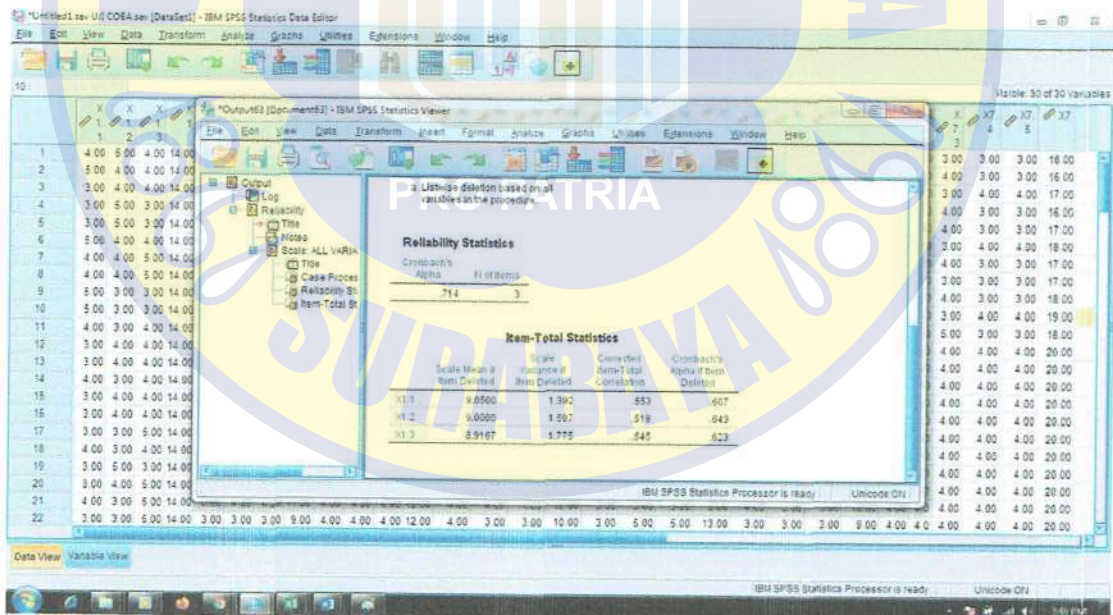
*Untitled1.sav UJI COBA.sav [DataSet1] - IBM SPSS Statistics Data Editor
File Edit View Data Transform Analyze Graphs Utilities Extensions Window Help

10 :
Visible: 30 of 30 Variables

*Output63 [Document63] - IBM SPSS Statistics Viewer
File Edit View Data Transform Insert Format Analyze Graphs Utilities Extensions Window Help

Output
Log
Reliability
Title
Notes
Scale: ALL VARIA
Title
Case Proces
Reliability St
Item-Total St

a. Listwise deletion based on all variables in the procedure.

PERSATRIA

Reliability Statistics

| Cronbach's Alpha | N of Items |
|---|---|
| .714 | 3 |

Item-Total Statistics

| | Scale Mean if Item Deleted | Scale Variance if Item Deleted | Corrected Item-Total Correlation | Cronbach's Alpha if Item Deleted |
|---|---|---|---|---|
| X1.1 | 9.0500 | 1.392 | .553 | .607 |
| X1.2 | 9.0000 | 1.597 | .518 | .643 |
| X1.3 | 8.9167 | 1.775 | .545 | .623 |

IBM SPSS Statistics Processor is ready    Unicode:ON

SURABAYA

| | X1 | X1.2 | X1.3 | | | | | | | | | | | | | | | | | | | | X7.3 | X7.4 | X7.5 | X7 |
|---|---|---|---|---|---|---|---|---|---|---|---|---|---|---|---|---|---|---|---|---|---|---|---|---|---|---|
| 1 | 4.00 | 5.00 | 4.00 | 14.00 | | | | | | | | | | | | | | | | | | | 3.00 | 3.00 | 3.00 | 16.00 |
| 2 | 5.00 | 4.00 | 4.00 | 14.00 | | | | | | | | | | | | | | | | | | | 4.00 | 3.00 | 3.00 | 16.00 |
| 3 | 3.00 | 4.00 | 4.00 | 14.00 | | | | | | | | | | | | | | | | | | | 3.00 | 4.00 | 3.00 | 17.00 |
| 4 | 3.00 | 5.00 | 3.00 | 14.00 | | | | | | | | | | | | | | | | | | | 4.00 | 3.00 | 3.00 | 16.00 |
| 5 | 3.00 | 5.00 | 3.00 | 14.00 | | | | | | | | | | | | | | | | | | | 4.00 | 3.00 | 3.00 | 17.00 |
| 6 | 5.00 | 4.00 | 4.00 | 14.00 | | | | | | | | | | | | | | | | | | | 3.00 | 4.00 | 3.00 | 18.00 |
| 7 | 4.00 | 4.00 | 5.00 | 14.00 | | | | | | | | | | | | | | | | | | | 4.00 | 3.00 | 3.00 | 17.00 |
| 8 | 4.00 | 4.00 | 5.00 | 14.00 | | | | | | | | | | | | | | | | | | | 3.00 | 3.00 | 3.00 | 17.00 |
| 9 | 5.00 | 3.00 | 3.00 | 14.00 | | | | | | | | | | | | | | | | | | | 4.00 | 3.00 | 3.00 | 18.00 |
| 10 | 5.00 | 3.00 | 3.00 | 14.00 | | | | | | | | | | | | | | | | | | | 3.00 | 4.00 | 4.00 | 19.00 |
| 11 | 4.00 | 3.00 | 4.00 | 14.00 | | | | | | | | | | | | | | | | | | | 5.00 | 3.00 | 3.00 | 18.00 |
| 12 | 3.00 | 4.00 | 4.00 | 14.00 | | | | | | | | | | | | | | | | | | | 4.00 | 4.00 | 4.00 | 20.00 |
| 13 | 3.00 | 4.00 | 4.00 | 14.00 | | | | | | | | | | | | | | | | | | | 4.00 | 4.00 | 4.00 | 20.00 |
| 14 | 4.00 | 3.00 | 4.00 | 14.00 | | | | | | | | | | | | | | | | | | | 4.00 | 4.00 | 4.00 | 20.00 |
| 15 | 3.00 | 4.00 | 4.00 | 14.00 | | | | | | | | | | | | | | | | | | | 4.00 | 4.00 | 4.00 | 20.00 |
| 16 | 3.00 | 4.00 | 4.00 | 14.00 | | | | | | | | | | | | | | | | | | | 4.00 | 4.00 | 4.00 | 20.00 |
| 17 | 3.00 | 3.00 | 5.00 | 14.00 | | | | | | | | | | | | | | | | | | | 4.00 | 4.00 | 4.00 | 20.00 |
| 18 | 4.00 | 3.00 | 4.00 | 14.00 | | | | | | | | | | | | | | | | | | | 4.00 | 4.00 | 4.00 | 20.00 |
| 19 | 3.00 | 5.00 | 3.00 | 14.00 | | | | | | | | | | | | | | | | | | | 4.00 | 4.00 | 4.00 | 20.00 |
| 20 | 3.00 | 4.00 | 5.00 | 14.00 | | | | | | | | | | | | | | | | | | | 4.00 | 4.00 | 4.00 | 20.00 |
| 21 | 4.00 | 3.00 | 5.00 | 14.00 | | | | | | | | | | | | | | | | | | | 4.00 | 4.00 | 4.00 | 20.00 |
| 22 | 3.00 | 3.00 | 5.00 | 14.00 | 3.00 | 3.00 | 3.00 | 9.00 | 4.00 | 4.00 | 4.00 | 12.00 | 4.00 | 3.00 | 3.00 | 10.00 | 3.00 | 5.00 | 5.00 | 13.00 | 3.00 | 3.00 | 3.00 | 9.00 | 4.00 | 4.0 | 4.00 | 4.00 | 4.00 | 20.00 |

Data View Variable View

IBM SPSS Statistics Processor is ready    Unicode:ON